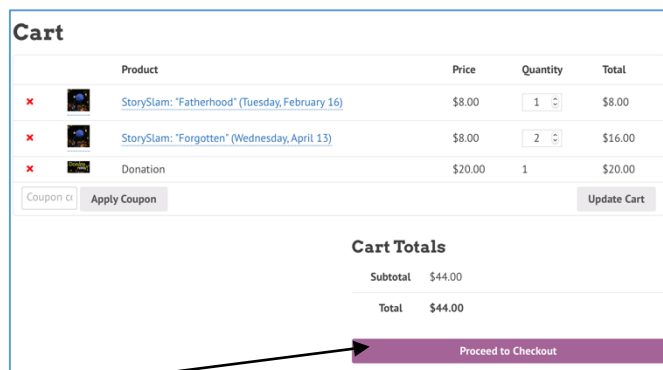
Cart

| | | Product | Price | Quantity | Total |
|---|---|---|---|---|---|
| × | | StorySlam: "Fatherhood" (Tuesday, February 16) | $8.00 | 1 | $8.00 |
| × | | StorySlam: "Forgotten" (Wednesday, April 13) | $8.00 | 2 | $16.00 |
| × | | Donation | $20.00 | 1 | $20.00 |

Coupon cc

Apply Coupon

Update Cart

Cart Totals

| | |
|---|---|
| Subtotal | $44.00 |
| Total | $44.00 |

Proceed to Checkout